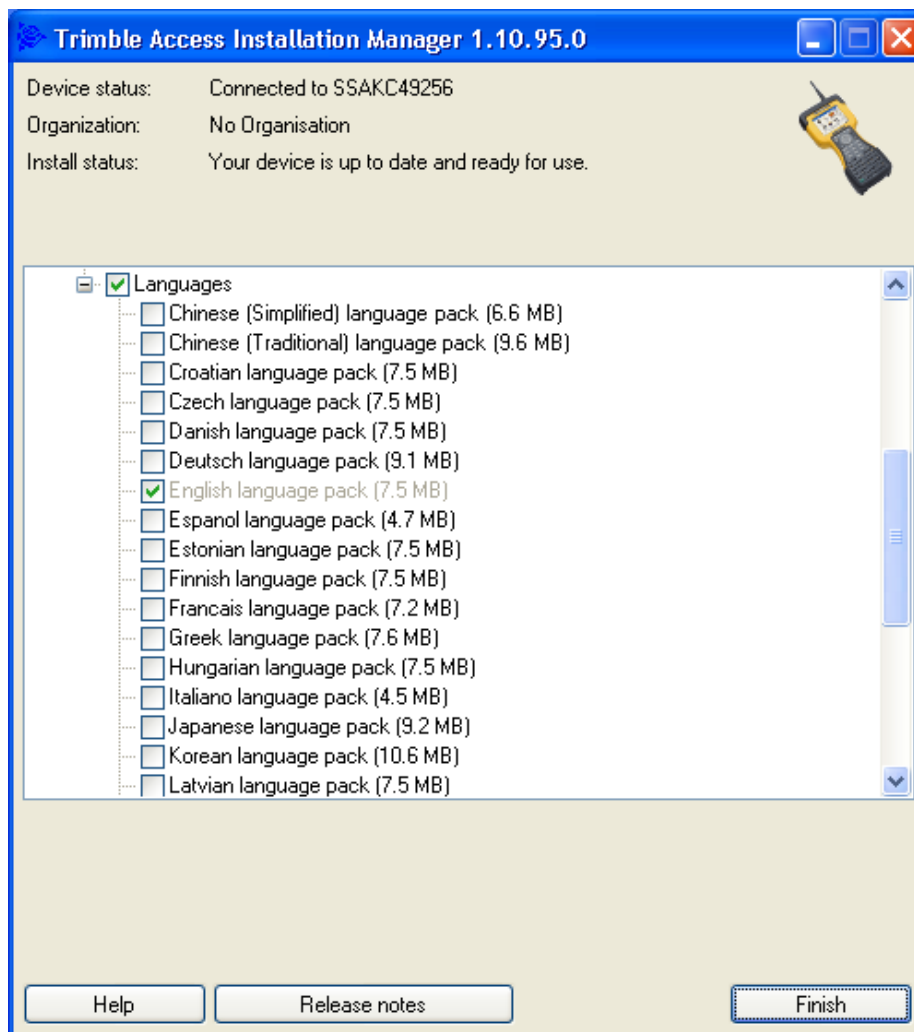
Trimble Access Installation Manager 1.10.95.0

Device status: Connected to SSAKC49256
Organization: No Organisation
Install status: Your device is up to date and ready for use.

Languages
Chinese (Simplified) language pack (6.6 MB)
Chinese (Traditional) language pack (9.6 MB)
Croatian language pack (7.5 MB)
Czech language pack (7.5 MB)
Danish language pack (7.5 MB)
Deutsch language pack (9.1 MB)
English language pack (7.5 MB)
Espanol language pack (4.7 MB)
Estonian language pack (7.5 MB)
Finnish language pack (7.5 MB)
Francais language pack (7.2 MB)
Greek language pack (7.6 MB)
Hungarian language pack (7.5 MB)
Italiano language pack (4.5 MB)
Japanese language pack (9.2 MB)
Korean language pack (10.6 MB)
Latvian language pack (7.5 MB)

Help
Release notes
Finish